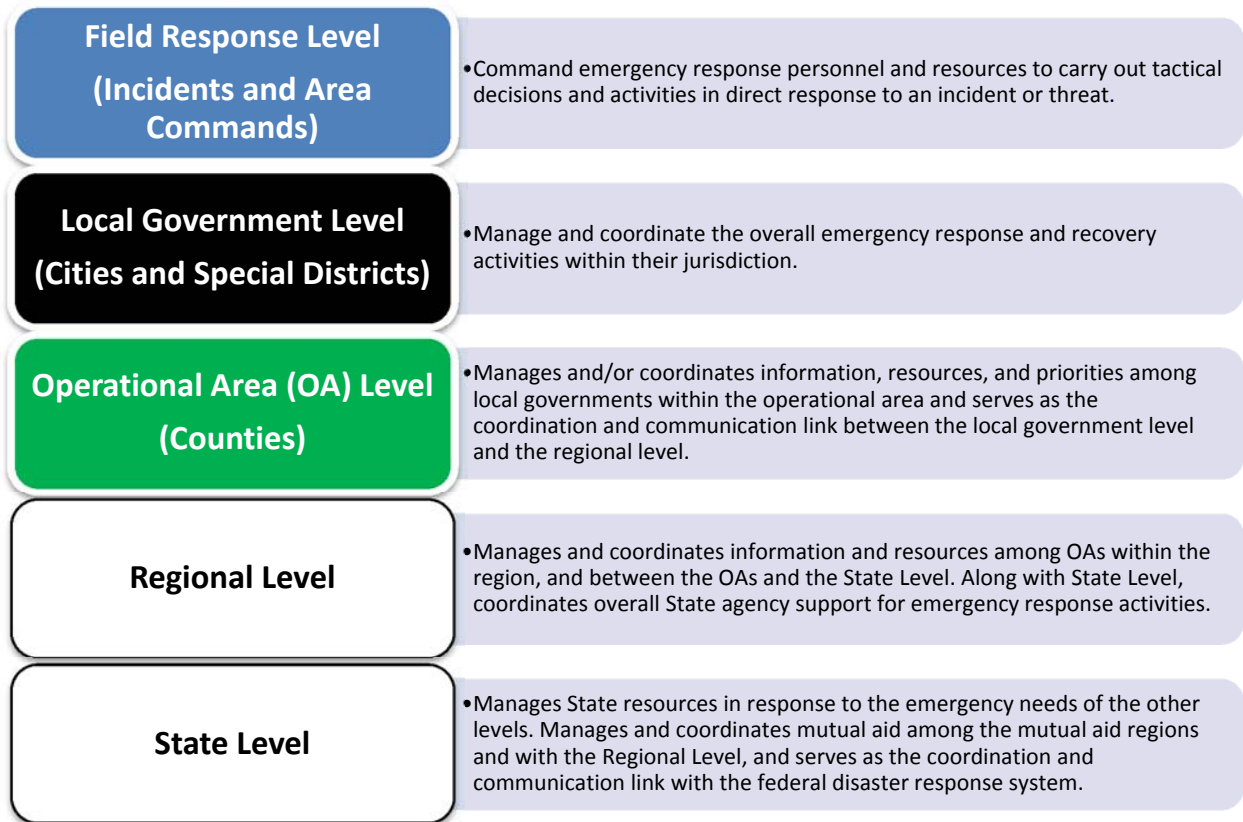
Field Response Level
(Incidents and Area Commands)

•Command emergency response personnel and resources to carry out tactical decisions and activities in direct response to an incident or threat.

Local Government Level
(Cities and Special Districts)

•Manage and coordinate the overall emergency response and recovery activities within their jurisdiction.

Operational Area (OA) Level
(Counties)

•Manages and/or coordinates information, resources, and priorities among local governments within the operational area and serves as the coordination and communication link between the local government level and the regional level.

Regional Level

•Manages and coordinates information and resources among OAs within the region, and between the OAs and the State Level. Along with State Level, coordinates overall State agency support for emergency response activities.

State Level

•Manages State resources in response to the emergency needs of the other levels. Manages and coordinates mutual aid among the mutual aid regions and with the Regional Level, and serves as the coordination and communication link with the federal disaster response system.